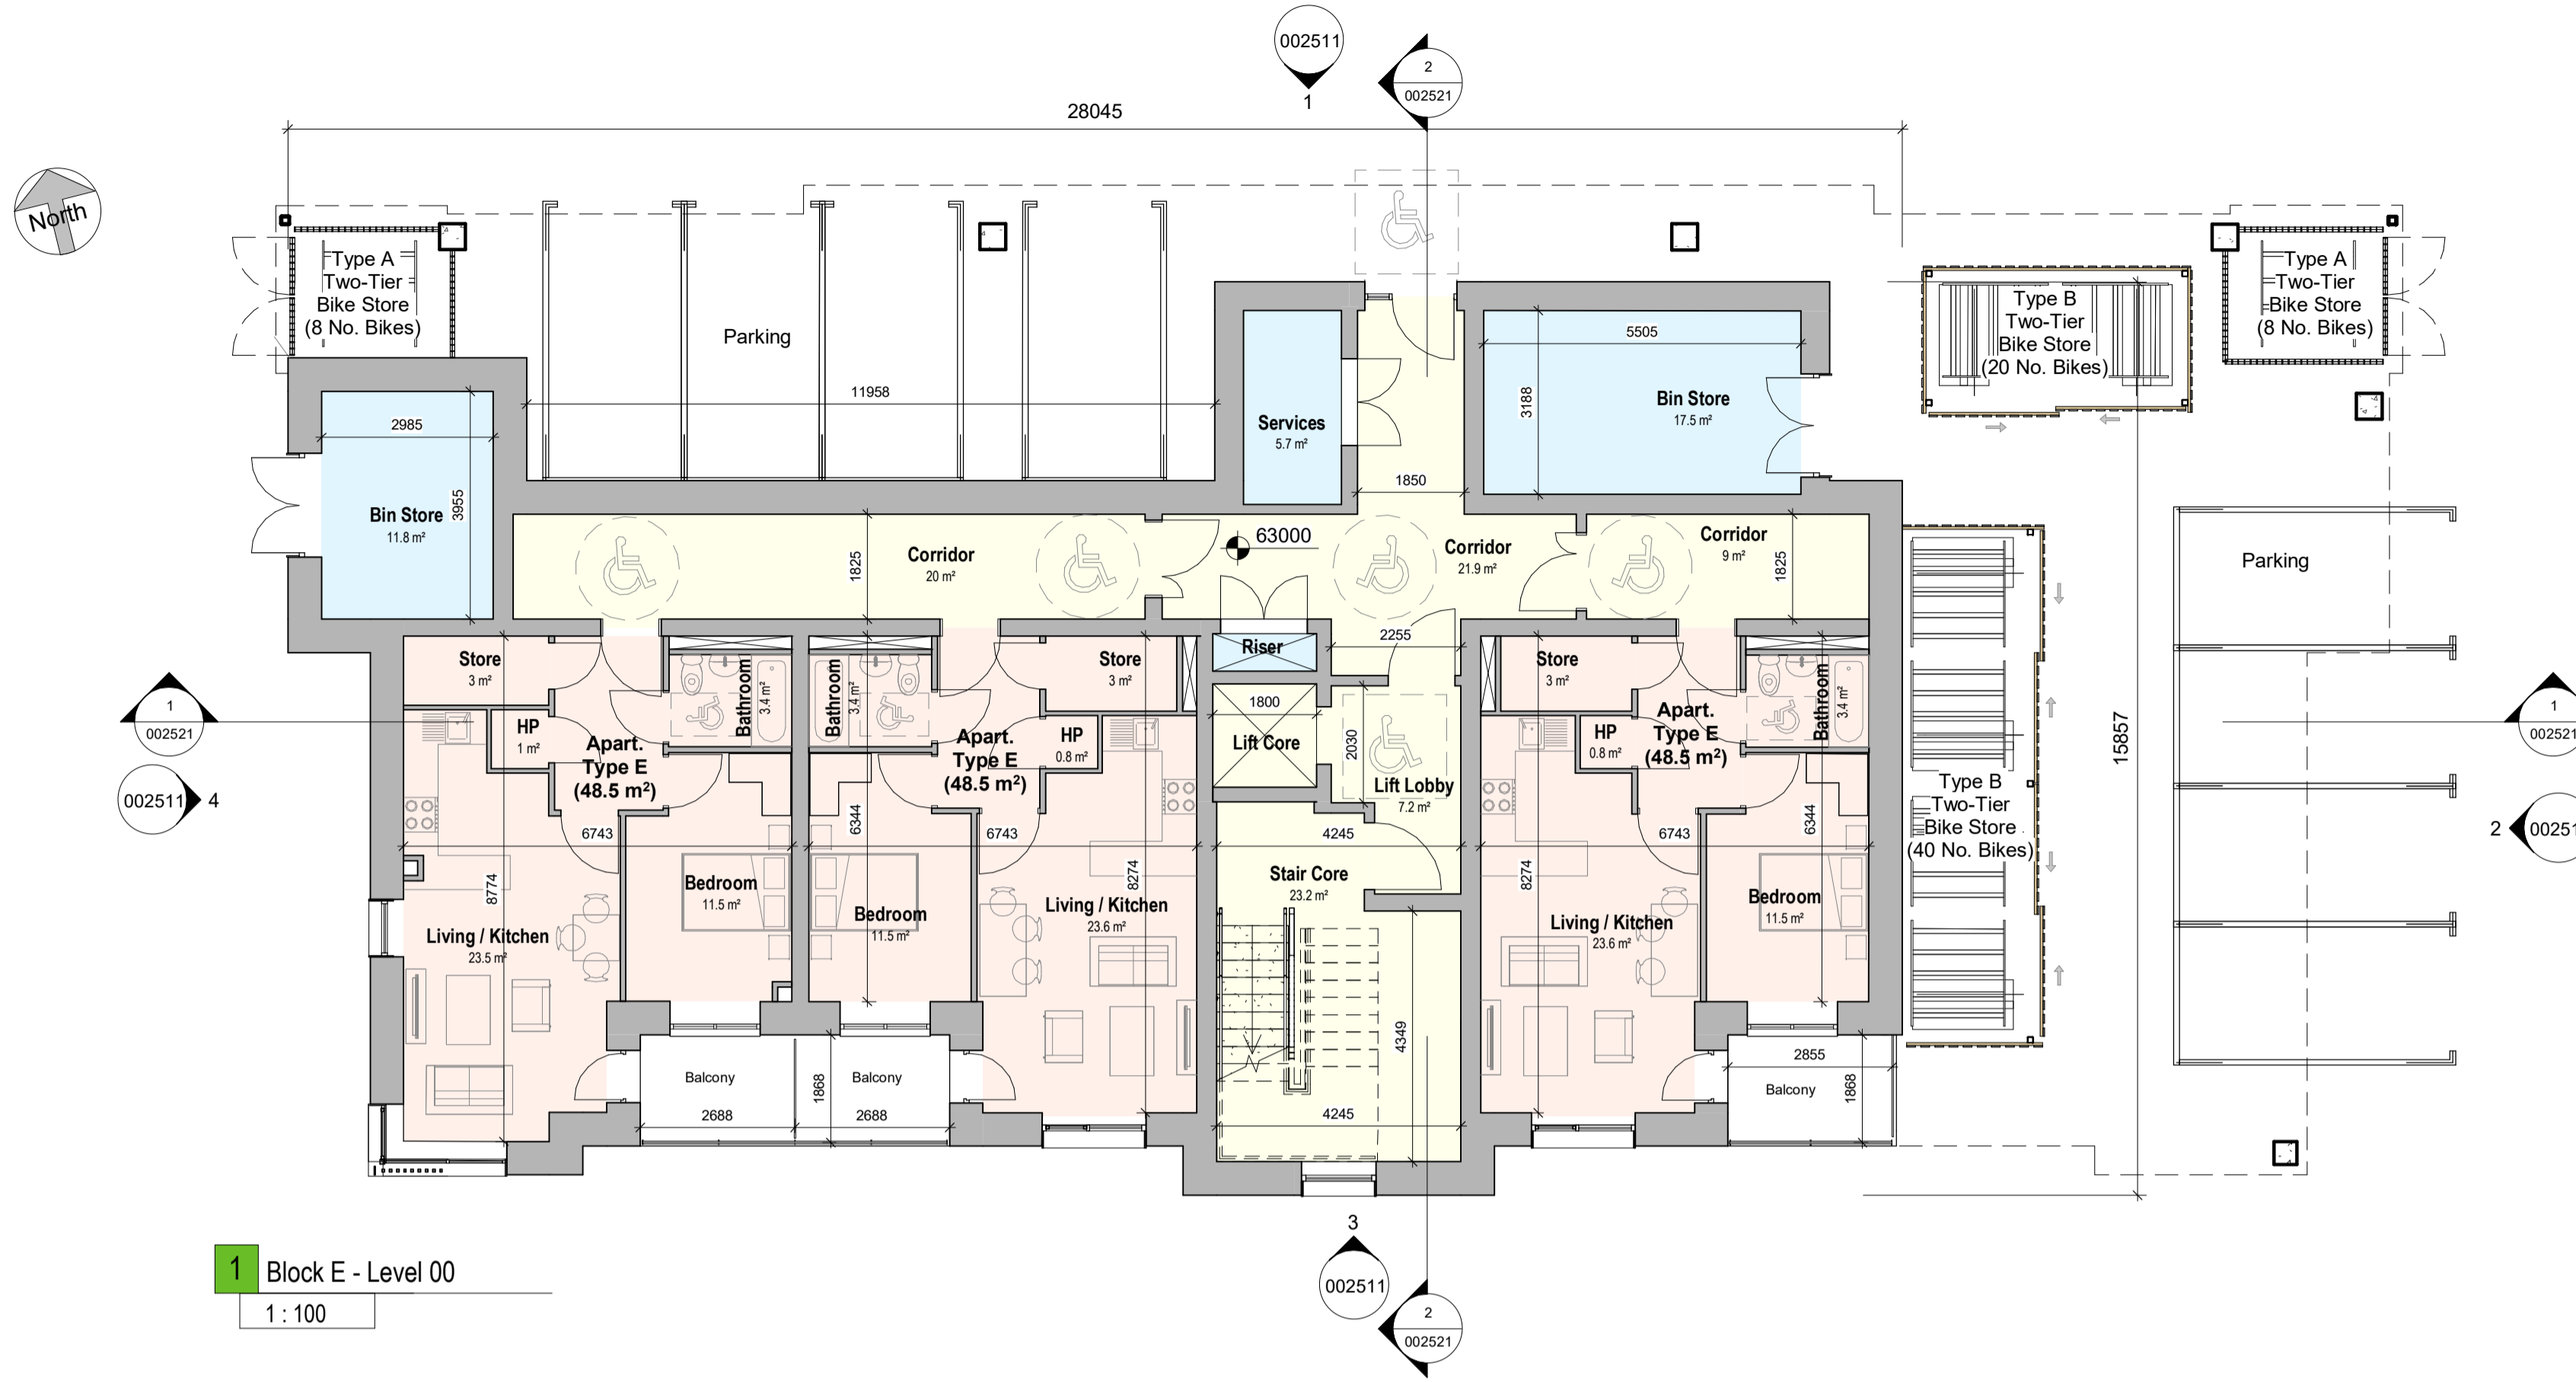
002511
1
2
002521
28045
North
Type A
Two-Tier
Bike Store
(8 No. Bikes)
Parking
11958
Services
5.7 m²
5505
Bin Store
17.5 m²
3188
Type B
Two-Tier
Bike Store
(20 No. Bikes)
Type A
Two-Tier
Bike Store
(8 No. Bikes)
2985
Bin Store
11.8 m²
3955
1850
63000
Corridor
20 m²
1825
Corridor
21.9 m²
Corridor
9 m²
1825
Parking
Riser
2255
Store
3 m²
Bathroom
3.4 m²
Bathroom
3.4 m²
Store
3 m²
Store
3 m²
Bathroom
3.4 m²
1
002521
HP
1 m²
Apart.
Type E
(48.5 m²)
Apart.
Type E
(48.5 m²)
HP
0.8 m²
1800
Lift Core
2030
Lift Lobby
7.2 m²
HP
0.8 m²
Apart.
Type E
(48.5 m²)
1
002521
15857
002511
4
6743
6344
6743
4245
6743
6344
Type B
Two-Tier
Bike Store
(40 No. Bikes)
2
00251
8774
Bedroom
11.5 m²
Bedroom
11.5 m²
8274
Living / Kitchen
23.6 m²
Stair Core
23.2 m²
8274
Living / Kitchen
23.6 m²
Bedroom
11.5 m²
Living / Kitchen
23.5 m²
4349
Balcony
1868
Balcony
2688
2688
4245
2855
Balcony
1868
3
002511
2
002521
1
Block E - Level 00
1 : 100